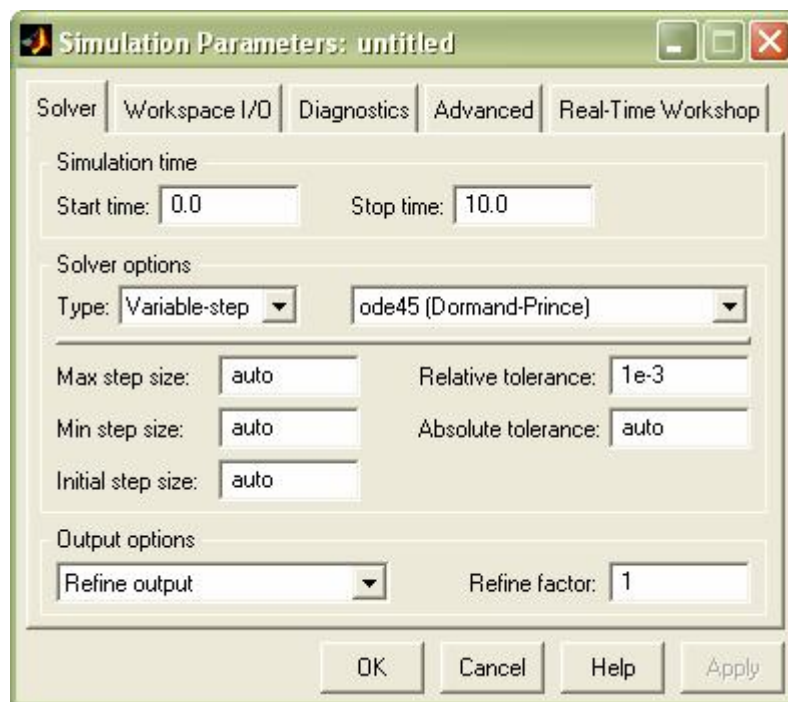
Simulation Parameters: untitled

Solver | Workspace I/O | Diagnostics | Advanced | Real-Time Workshop

Simulation time
Start time: 0.0
Stop time: 10.0

Solver options
Type: Variable-step
ode45 (Dormand-Prince)

Max step size: auto
Relative tolerance: 1e-3
Min step size: auto
Absolute tolerance: auto
Initial step size: auto

Output options
Refine output
Refine factor: 1

OK
Cancel
Help
Apply